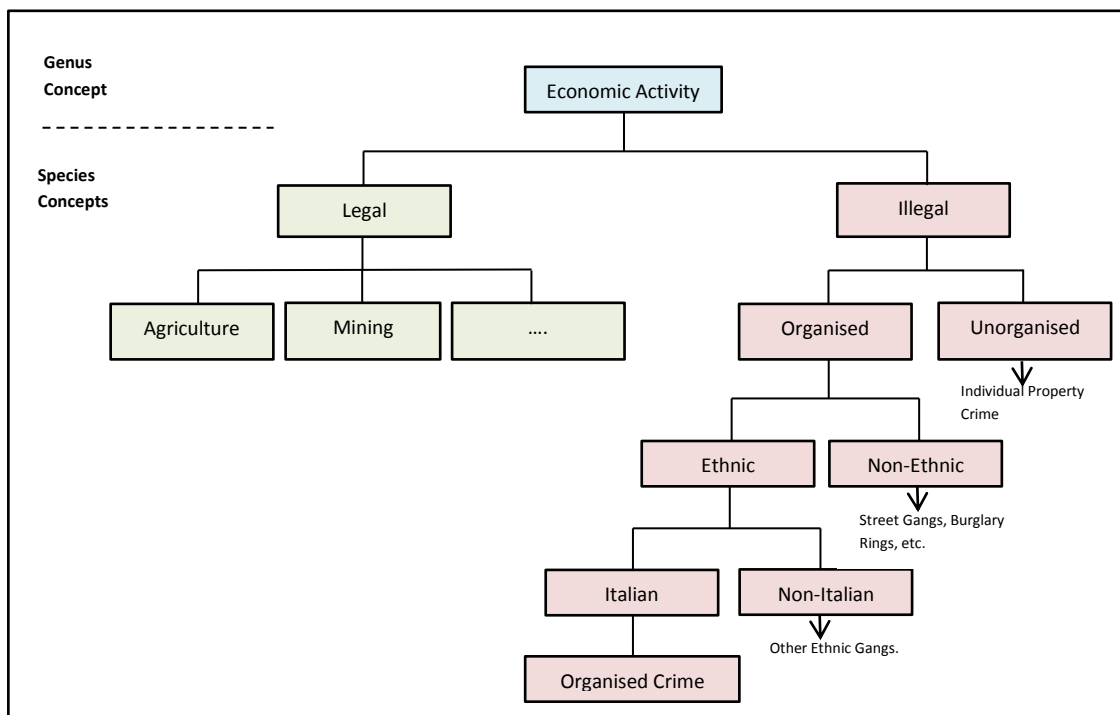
Genus Concept

Species Concepts

Economic Activity

Legal

Illegal

Agriculture

Mining

….

Organised

Unorganised

Individual Property Crime

Ethnic

Non-Ethnic

Street Gangs, Burglary Rings, etc.

Italian

Non-Italian

Other Ethnic Gangs.

Organised Crime